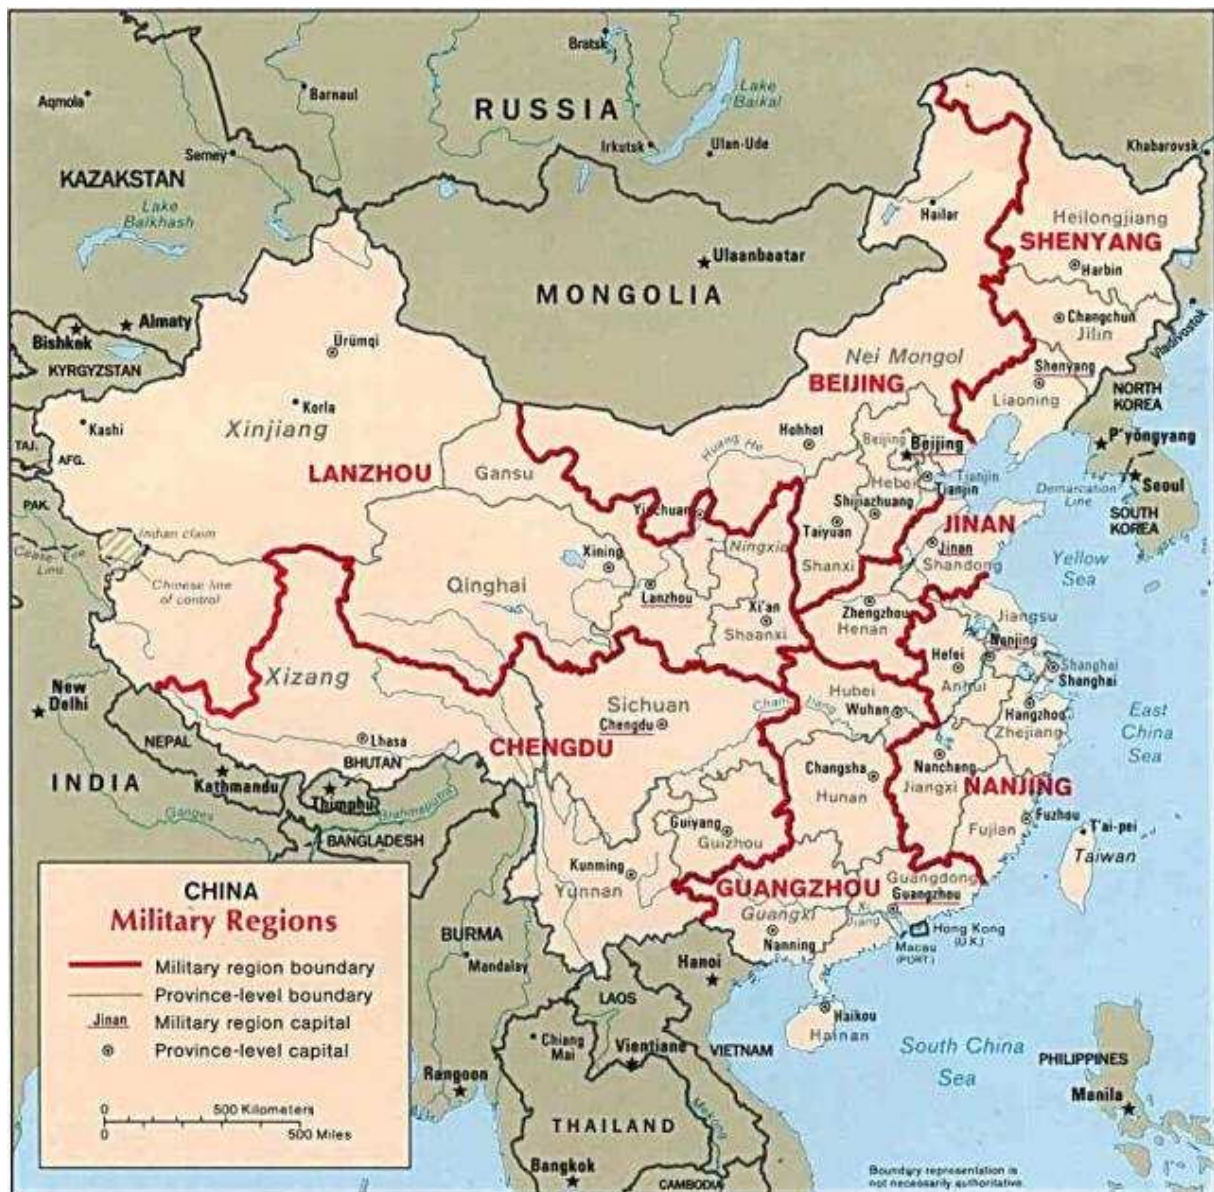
Bratsk
Aqmola
Barnaul
RUSSIA
Lake Baikal
Irkutsk
Ulan-Ude
Khabarovsk
Semey
KAZAKSTAN
Lake Balkhash
Hailar
Heilongjiang
SHENYANG
Ulaanbaatar
Harbin
MONGOLIA
Bishkek
Almaty
Ürümqi
Changchun
Jilin
KYRGYZSTAN
Nei Mongol
Vladivostok
BEIJING
Shenyang
NORTH KOREA
Liaoning
Korla
Kashi
Xinjiang
Hohhot
Beijing
Beijing
P'yongyang
TAJ.
AFG.
LANZHOU
Gansu
Huang He
Hebei
Tianjin
Tianjin
Demarcation Line
Seoul
PAK.
Yinchuan
Shijiazhuang
SOUTH KOREA
Indian claim
Ningxia
Taiyuan
JINAN
Cease-fire Line
Xining
Jinan
Yellow Sea
Chinese line of control
Qinghai
Lanzhou
Shanxi
Shandong
Xi'an
Zhengzhou
Jiangsu
Shaanxi
Henan
Nanjing
Hefei
Shanghai
Shanghai
New Delhi
Xizang
Sichuan
Anhui
Hubei
Chang Jiang
Wuhan
Hangzhou
East China Sea
Chengdu
Zhejiang
NEPAL
Lhasa
CHENGDU
BHUTAN
Changsha
Nanchang
INDIA
Kathmandu
Hunan
Jiangxi
NANJING
Thimphu
Brahmaputra
Ganges
Fuzhou
BANGLADESH
Guiyang
Fujian
T'ai-pei
Guizhou
Taiwan
CHINA
Military Regions
Kunming
Yunnan
Guangdong
GUANGZHOU
Guangzhou
Guangxi
Military region boundary
Province-level boundary
Jinan Military region capital
Province-level capital
BURMA
Mandalay
Hanoi
Nanning
Hong Kong (U.K.)
Macau (PORT.)
LAOS
Haikou
Hainan
Chiang Mai
Vientiane
VIETNAM
South China Sea
PHILIPPINES
Rangoon
Manila
500 Kilometers
500 Miles
THAILAND
Mekong
Bangkok
CAMBODIA
Boundary representation is not necessarily authoritative